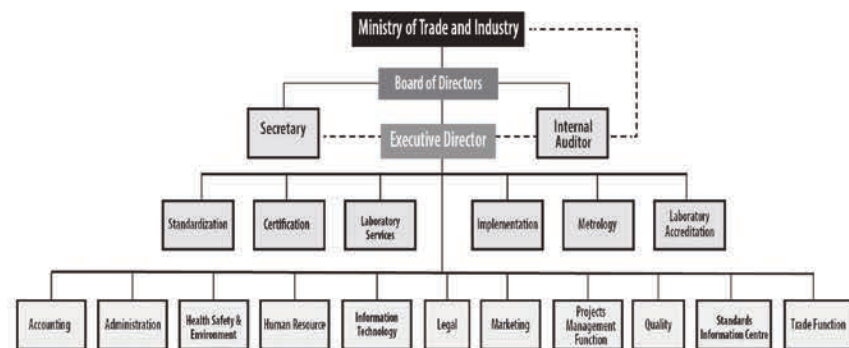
Ministry of Trade and Industry

Board of Directors

Secretary

Executive Director

Internal Auditor

Standardization

Certification

Laboratory Services

Implementation

Metrology

Laboratory Accreditation

Accounting

Administration

Health Safety & Environment

Human Resource

Information Technology

Legal

Marketing

Projects Management Function

Quality

Standards Information Centre

Trade Function